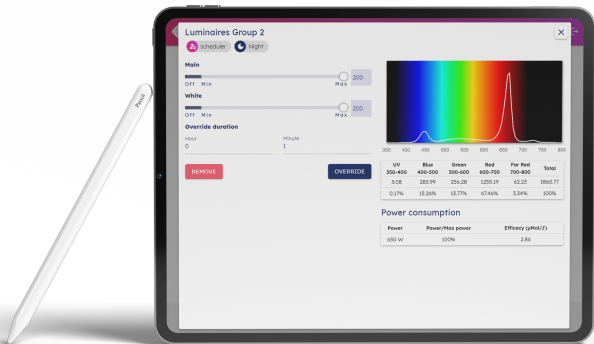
Luminaires Group 2

scheduler Night

Main

Off Min Max 200

White

Off Min Max 200

Override duration

Hour
0

Minute
1

REMOVE

OVERRIDE

300 350 400 450 500 550 600 650 700 750 800

| UV 350-400 | Blue 400-500 | Green 500-600 | Red 600-700 | Far Red 700-800 | Total |
|---|---|---|---|---|---|
| 3.08 | 283.99 | 256.28 | 1255.19 | 62.23 | 1860.77 |
| 0.17% | 15.26% | 13.77% | 67.46% | 3.34% | 100% |

Power consumption

| Power | Power/Max power | Efficacy (µMol/J) |
|---|---|---|
| 650 W | 100% | 2.86 |

Pencil